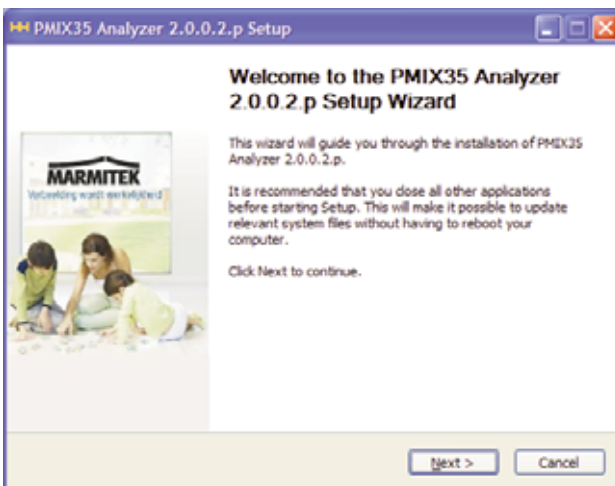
PMIX35 Analyzer 2.0.0.2.p Setup

MARMITEK
Verbeelding wordt werkelijkheid

Welcome to the PMIX35 Analyzer 2.0.0.2.p Setup Wizard

This wizard will guide you through the installation of PMIX35 Analyzer 2.0.0.2.p.

It is recommended that you close all other applications before starting Setup. This will make it possible to update relevant system files without having to reboot your computer.

Click Next to continue.

Next >
Cancel